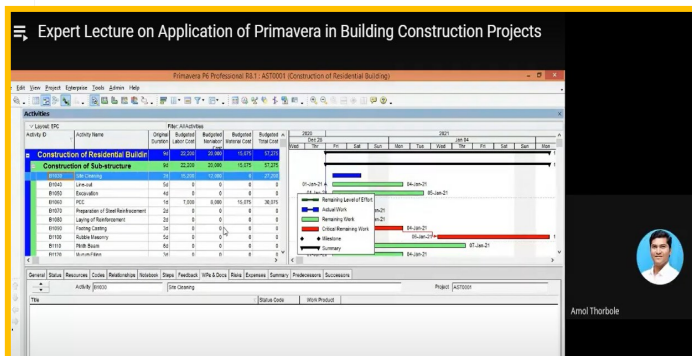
Expert Lecture on Application of Primavera in Building Construction Projects

Primavera P6 Professional R8.1 : AST0001 (Construction of Residential Building)

Edit View Project Enterprise Tools Admin Help

Activities

Layout: EPC

Filter: All Activities

| Activity ID | Activity Name | Original Duration | Budgeted Labor Cost | Budgeted Nonlabor Cost | Budgeted Nonlabor Cost | Budgeted Total Cost |
|---|---|---|---|---|---|---|
| | Construction of Residential Buildin | 9d | 22,200 | 20,000 | 15,075 | 57,275 |
| | Construction of Sub-structure | 9d | 22,200 | 20,000 | 15,075 | 57,275 |
| B1030 | Site Clearing | 3d | 15,200 | 12,000 | 0 | 27,200 |
| B1040 | Line-out | 5d | 0 | 0 | 0 | 0 |
| B1050 | Excavation | 4d | 0 | 0 | 0 | 0 |
| B1060 | PCC | 1d | 7,000 | 8,000 | 15,075 | 30,075 |
| B1070 | Preparation of Steel Reinforcement | 2d | 0 | 0 | 0 | 0 |
| B1080 | Laying of Reinforcement | 2d | 0 | 0 | 0 | 0 |
| B1090 | Footing Casting | 3d | 0 | 0 | 0 | 0 |
| B1100 | Rubble Masonry | 5d | 0 | 0 | 0 | 0 |
| B1110 | Plinth Beam | 8d | 0 | 0 | 0 | 0 |
| B1120 | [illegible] | 3d | 0 | 0 | 0 | 0 |

2020 Dec 28 Wed Thr Fri Sat Sun Mon Tue Wed Thr Fri Sat Sun Mon 2021 Jan 04

01-Jan-21 04-Jan-21 05-Jan-21 04-Jan-21 06-Jan-21 07-Jan-21

Remaining Level of Effort
Actual Work
Remaining Work
Critical Remaining Work
Milestone
Summary

General Status Resources Codes Relationships Notebook Steps Feedback WPs & Docs Risks Expenses Summary Predecessors Successors

Activity B1030 Site Clearing Project AST0001

Title Status Code Work Product

Amol Thorbole